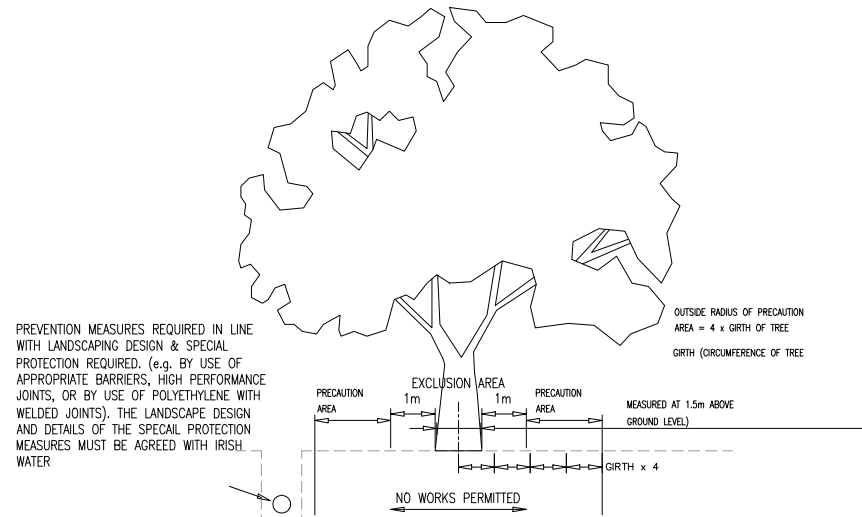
PREVENTION MEASURES REQUIRED IN LINE WITH LANDSCAPING DESIGN & SPECIAL PROTECTION REQUIRED. (e.g. BY USE OF APPROPRIATE BARRIERS, HIGH PERFORMANCE JOINTS, OR BY USE OF POLYETHYLENE WITH WELDED JOINTS). THE LANDSCAPE DESIGN AND DETAILS OF THE SPECAIL PROTECTION MEASURES MUST BE AGREED WITH IRISH WATER

OUTSIDE RADIUS OF PRECAUTION AREA = 4 x GIRTH OF TREE

GIRTH (CIRCUMFERENCE OF TREE

PRECAUTION AREA

EXCLUSION AREA

1m

1m

PRECAUTION AREA

MEASURED AT 1.5m ABOVE GROUND LEVEL)

GIRTH x 4

NO WORKS PERMITTED